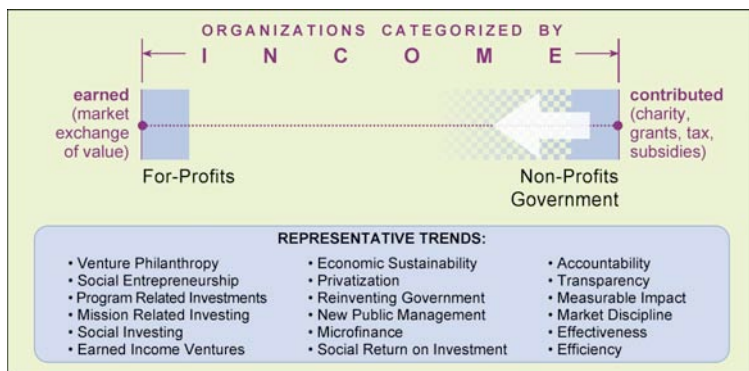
ORGANIZATIONS CATEGORIZED BY
INCOME

earned (market exchange of value)

contributed (charity, grants, tax, subsidies)

For-Profits

Non-Profits
Government

REPRESENTATIVE TRENDS:

• Venture Philanthropy
• Social Entrepreneurship
• Program Related Investments
• Mission Related Investing
• Social Investing
• Earned Income Ventures

• Economic Sustainability
• Privatization
• Reinventing Government
• New Public Management
• Microfinance
• Social Return on Investment

• Accountability
• Transparency
• Measurable Impact
• Market Discipline
• Effectiveness
• Efficiency